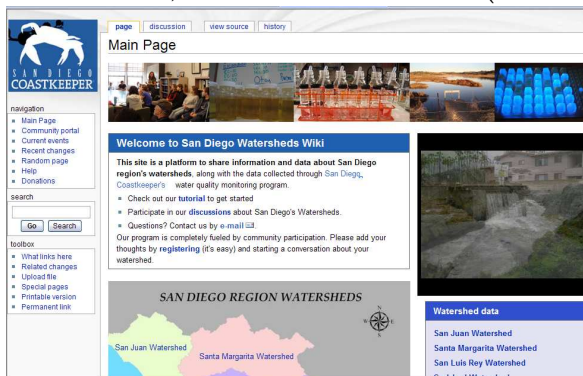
SAN DIEGO COASTKEEPER

page | discussion | view source | history

Main Page

navigation
- Main Page
- Community portal
- Current events
- Recent changes
- Random page
- Help
- Donations

search
Go | Search

toolbox
- What links here
- Related changes
- Upload file
- Special pages
- Printable version
- Permanent link

Welcome to San Diego Watersheds Wiki

This site is a platform to share information and data about San Diego region's watersheds, along with the data collected through San Diego Coastkeeper's water quality monitoring program.

- Check out our tutorial to get started
- Participate in our discussions about San Diego's Watersheds.
- Questions? Contact us by e-mail.

Our program is completely fueled by community participation. Please add your thoughts by registering (it's easy) and starting a conversation about your watershed.

SAN DIEGO REGION WATERSHEDS

N
W
S

San Juan Watershed
Santa Margarita Watershed

Watershed data

San Juan Watershed
Santa Margarita Watershed
San Luis Rey Watershed
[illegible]